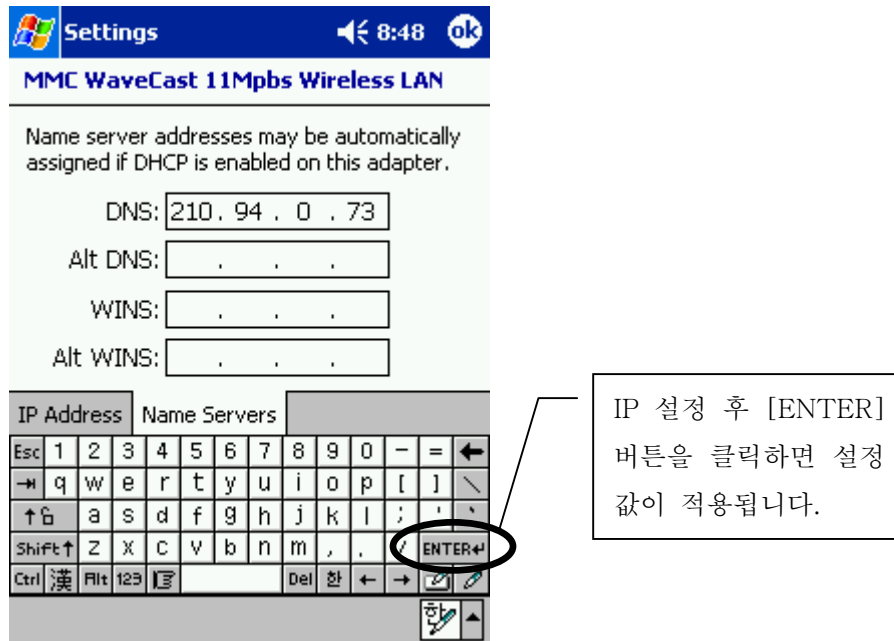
Settings 8:48 ok

MMC WaveCast 11Mpbs Wireless LAN

Name server addresses may be automatically assigned if DHCP is enabled on this adapter.

DNS: 210 . 94 . 0 . 73

Alt DNS: . . .

WINS: . . .

Alt WINS: . . .

IP Address | Name Servers

Esc 1 2 3 4 5 6 7 8 9 0 - = ←
⇥ q w e r t y u i o p [ ] \
↑ a s d f g h j k l ; '
Shift↑ z x c v b n m , . / ENTER↵
Ctrl 漢 Alt 123 Del 한 ← →

IP 설정 후 [ENTER] 버튼을 클릭하면 설정 값이 적용됩니다.